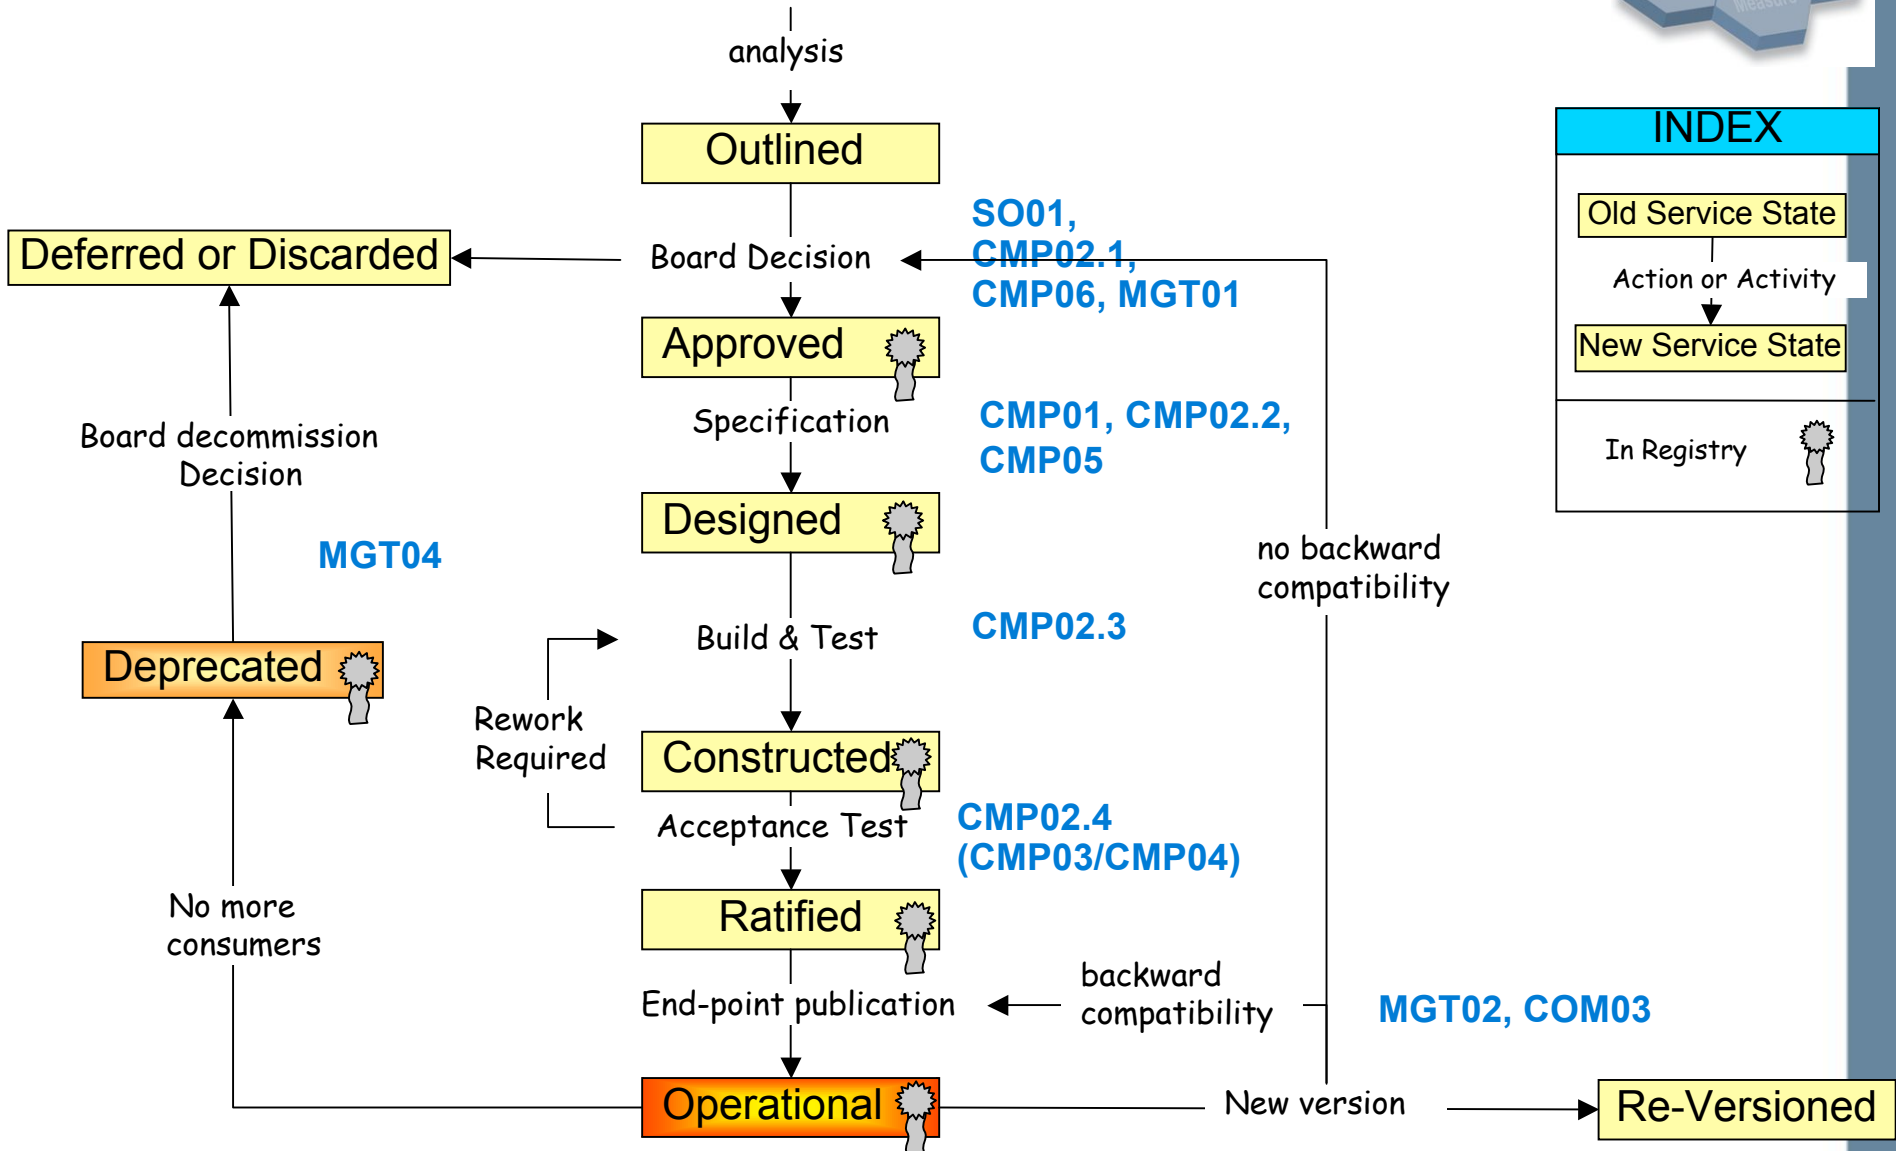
analysis

Outlined

Deferred or Discarded

Board Decision

SO01, CMP02.1, CMP06, MGT01

Approved

Specification

CMP01, CMP02.2, CMP05

Board decommission Decision

Designed

MGT04

no backward compatibility

Build & Test

CMP02.3

Deprecated

Rework Required

Constructed

Acceptance Test

CMP02.4 (CMP03/CMP04)

No more consumers

Ratified

End-point publication

backward compatibility

MGT02, COM03

Operational

New version

Re-Versioned

INDEX

Old Service State

Action or Activity

New Service State

In Registry